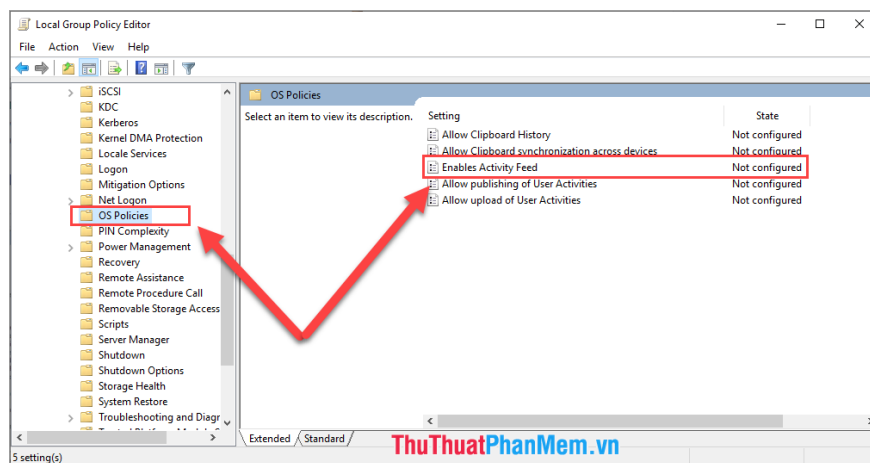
Local Group Policy Editor

File Action View Help

iSCSI
KDC
Kerberos
Kernel DMA Protection
Locale Services
Logon
Mitigation Options
Net Logon
OS Policies
PIN Complexity
Power Management
Recovery
Remote Assistance
Remote Procedure Call
Removable Storage Access
Scripts
Server Manager
Shutdown
Shutdown Options
Storage Health
System Restore
Troubleshooting and Diagr
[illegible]

OS Policies

Select an item to view its description.

| Setting | State |
|---|---|
| Allow Clipboard History | Not configured |
| Allow Clipboard synchronization across devices | Not configured |
| Enables Activity Feed | Not configured |
| Allow publishing of User Activities | Not configured |
| Allow upload of User Activities | Not configured |

Extended Standard

ThuThuatPhanMem.vn

5 setting(s)